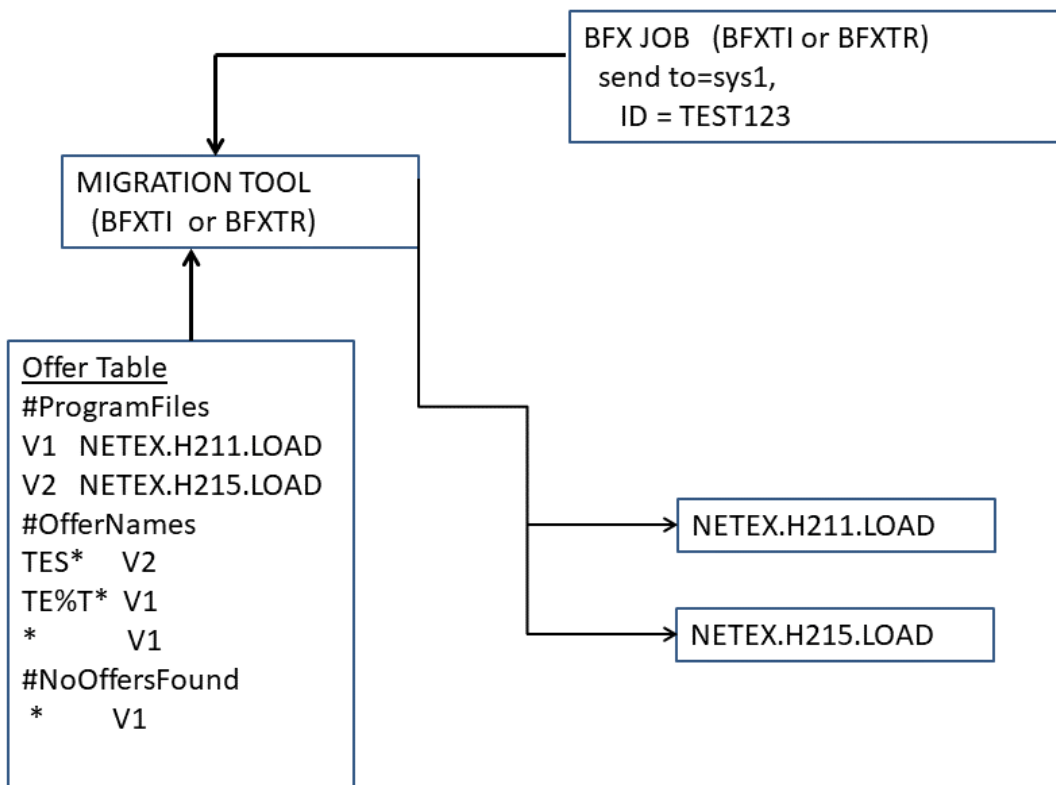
BFX JOB (BFXTI or BFXTR)
send to=sys1,
ID = TEST123

MIGRATION TOOL
(BFXTI or BFXTR)

Offer Table
#ProgramFiles
V1 NETEX.H211.LOAD
V2 NETEX.H215.LOAD
#OfferNames
TES* V2
TE%T* V1
* V1
#NoOffersFound
* V1

NETEX.H211.LOAD

NETEX.H215.LOAD